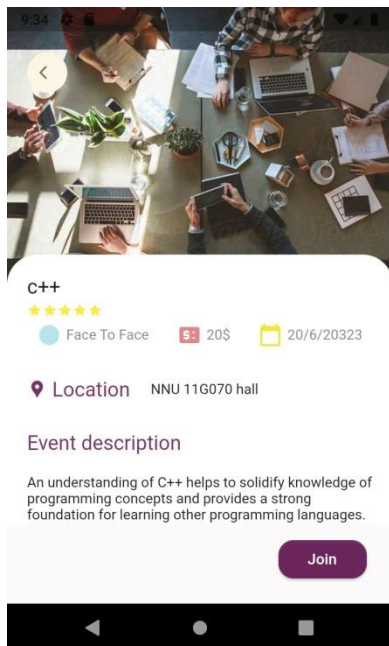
9:34

C++

Face To Face $ 20$ 20/6/20323

Location NNU 11G070 hall

Event description

An understanding of C++ helps to solidify knowledge of programming concepts and provides a strong foundation for learning other programming languages.

Join